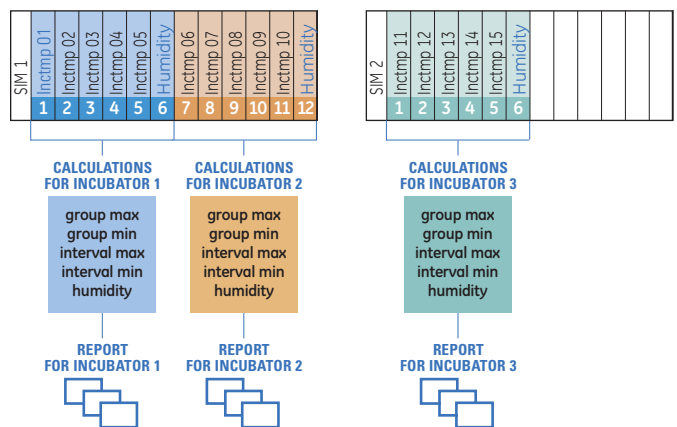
SIM 1

Inctmp 01
Inctmp 02
Inctmp 03
Inctmp 04
Inctmp 05
Humidity
Inctmp 06
Inctmp 07
Inctmp 08
Inctmp 09
Inctmp 10
Humidity

1 2 3 4 5 6 7 8 9 10 11 12

SIM 2

Inctmp 11
Inctmp 12
Inctmp 13
Inctmp 14
Inctmp 15
Humidity

1 2 3 4 5 6

CALCULATIONS FOR INCUBATOR 1

group max
group min
interval max
interval min
humidity

REPORT FOR INCUBATOR 1

CALCULATIONS FOR INCUBATOR 2

group max
group min
interval max
interval min
humidity

REPORT FOR INCUBATOR 2

CALCULATIONS FOR INCUBATOR 3

group max
group min
interval max
interval min
humidity

REPORT FOR INCUBATOR 3